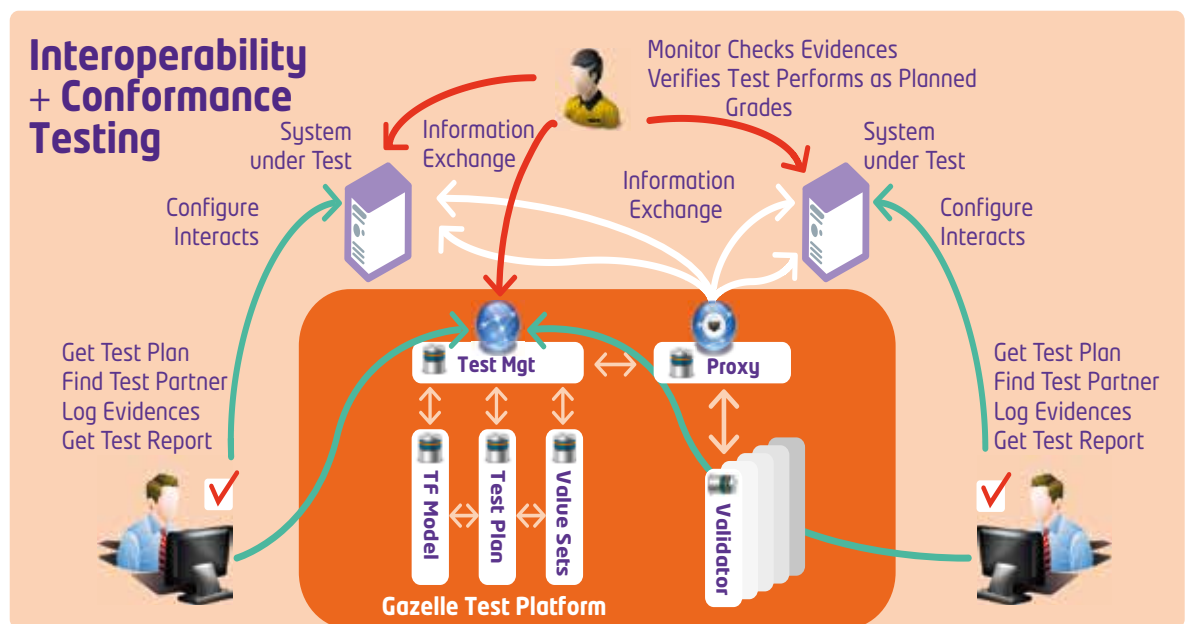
Interoperability + Conformance Testing

Monitor Checks Evidences
Verifies Test Performs as Planned
Grades

System under Test

Information Exchange

Information Exchange

System under Test

Configure Interacts

Configure Interacts

Get Test Plan
Find Test Partner
Log Evidences
Get Test Report

Test Mgt

Proxy

Get Test Plan
Find Test Partner
Log Evidences
Get Test Report

TF Model

Test Plan

Value Sets

Validator

Gazelle Test Platform